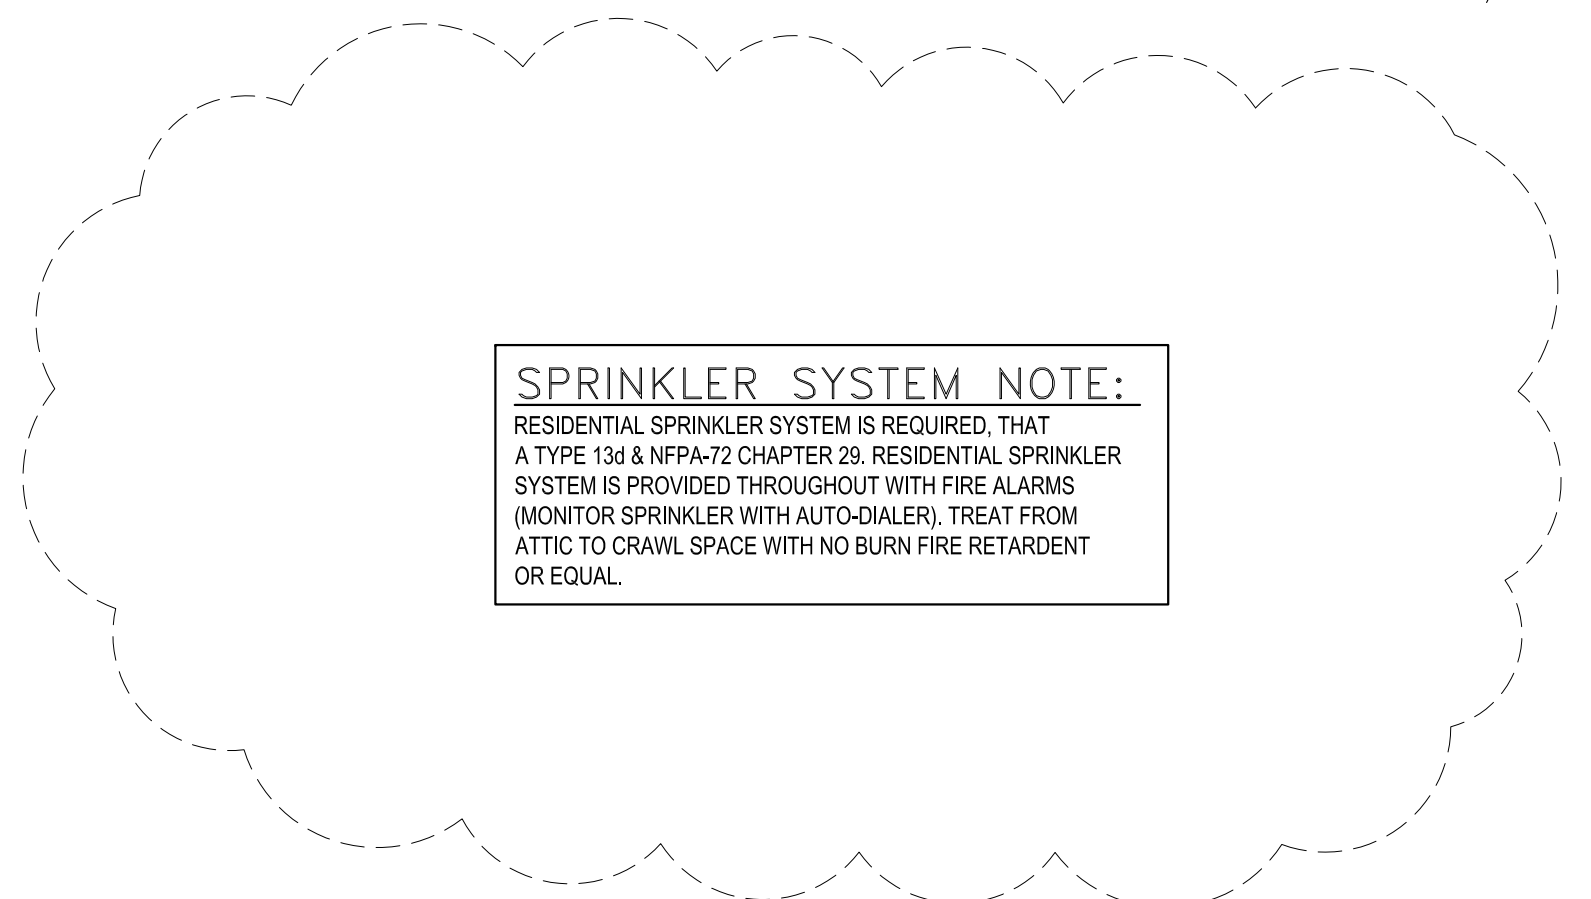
SPRINKLER SYSTEM NOTE:

RESIDENTIAL SPRINKLER SYSTEM IS REQUIRED, THAT A TYPE 13d & NFPA-72 CHAPTER 29. RESIDENTIAL SPRINKLER SYSTEM IS PROVIDED THROUGHOUT WITH FIRE ALARMS (MONITOR SPRINKLER WITH AUTO-DIALER). TREAT FROM ATTIC TO CRAWL SPACE WITH NO BURN FIRE RETARDENT OR EQUAL.